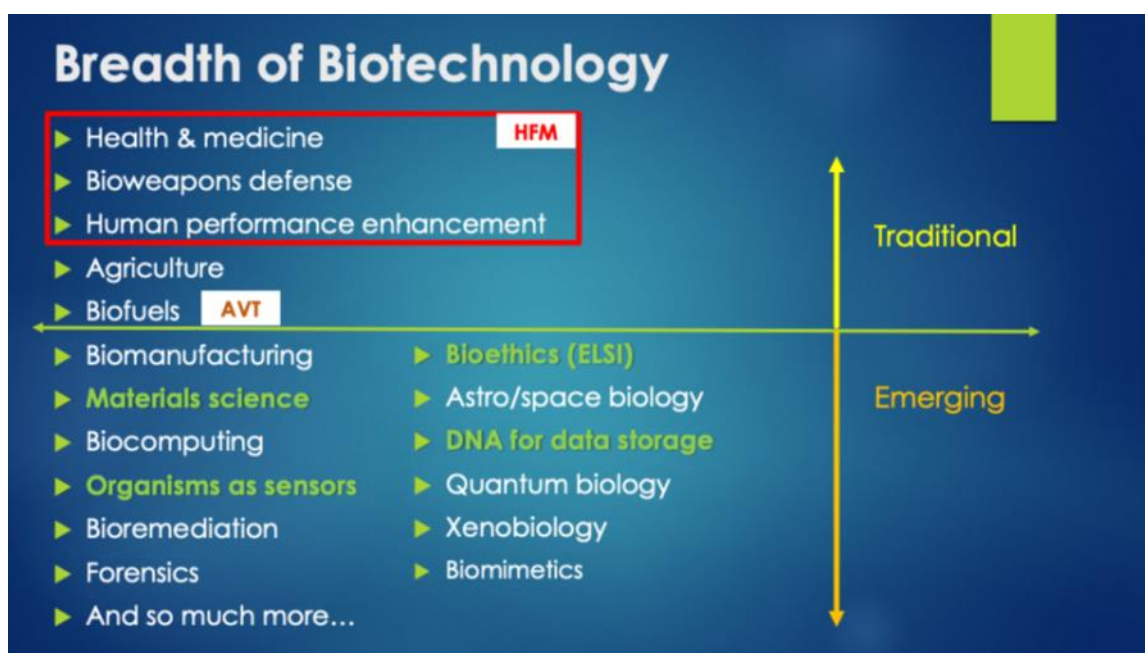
Breadth of Biotechnology

- Health & medicine
- Bioweapons defense
- Human performance enhancement

HFM

- Agriculture
- Biofuels

AVT

Traditional

- Biomanufacturing
- Materials science
- Biocomputing
- Organisms as sensors
- Bioremediation
- Forensics
- And so much more…

- Bioethics (ELSI)
- Astro/space biology
- DNA for data storage
- Quantum biology
- Xenobiology
- Biomimetics

Emerging